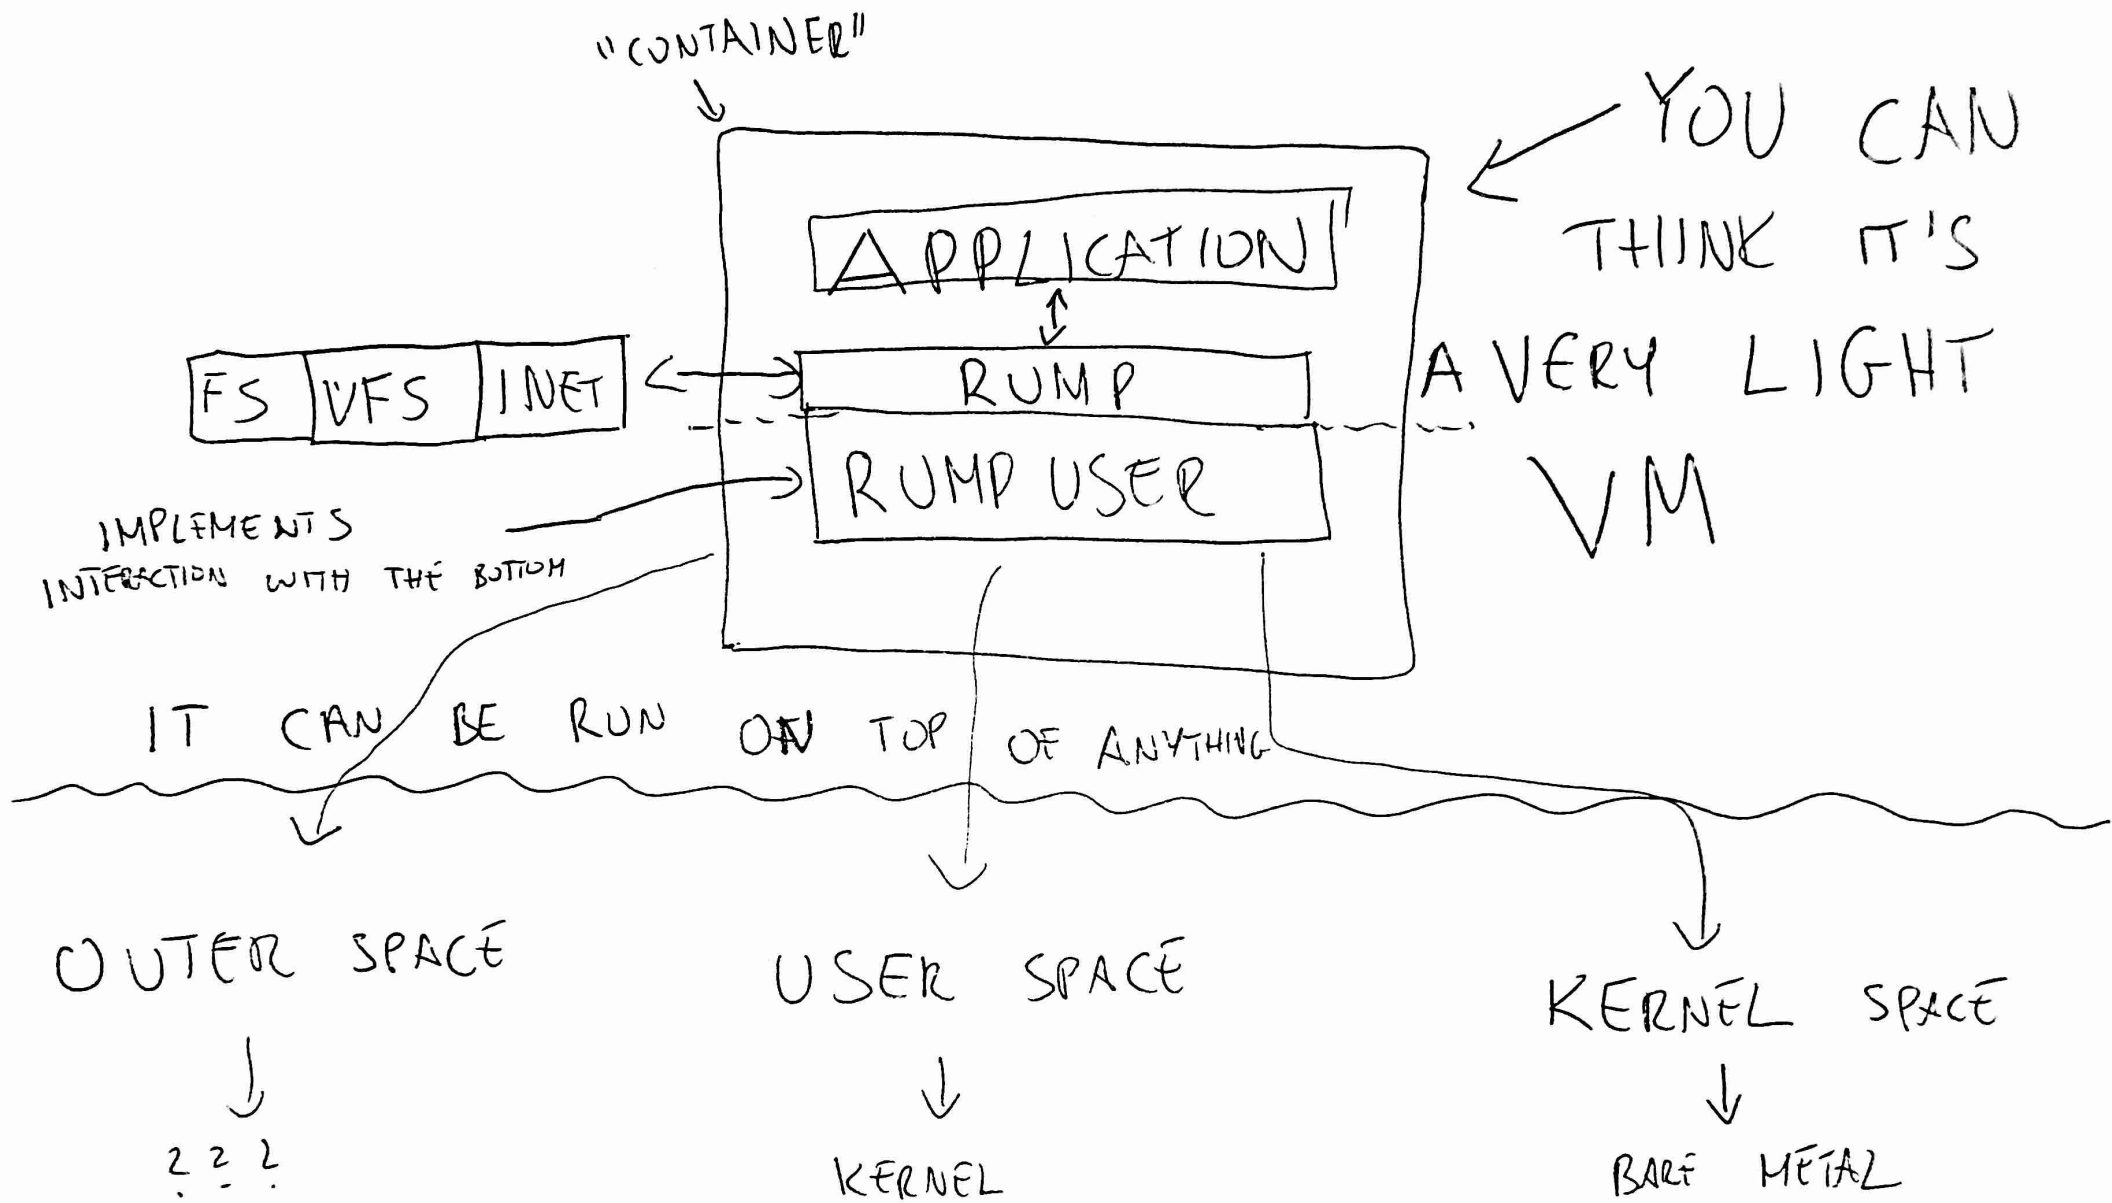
"CONTAINER"

APPLICATION

FS | VFS | INET

RUMP

RUMP USER

YOU CAN THINK IT'S A VERY LIGHT VM

IMPLEMENTS INTERACTION WITH THE BOTTOM

IT CAN BE RUN ON TOP OF ANYTHING

OUTER SPACE

???

USER SPACE

KERNEL

KERNEL SPACE

BARE METAL